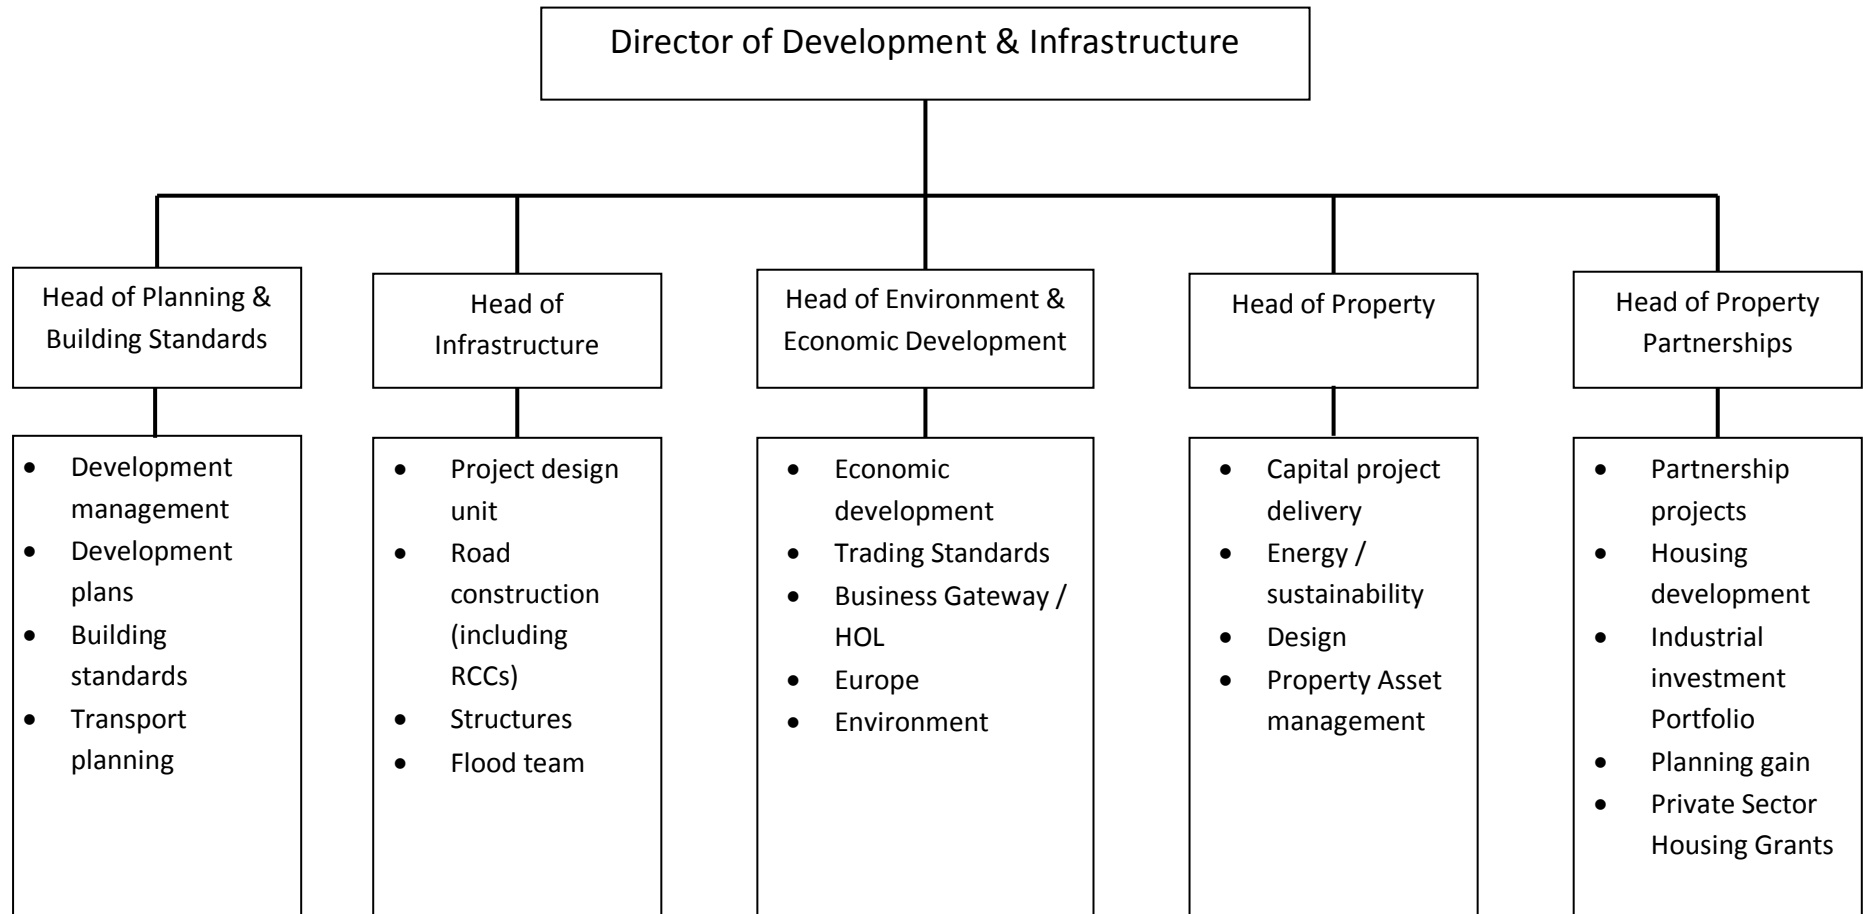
Director of Development & Infrastructure

Head of Planning & Building Standards

- Development management
- Development plans
- Building standards
- Transport planning

Head of Infrastructure

- Project design unit
- Road construction (including RCCs)
- Structures
- Flood team

Head of Environment & Economic Development

- Economic development
- Trading Standards
- Business Gateway / HOL
- Europe
- Environment

Head of Property

- Capital project delivery
- Energy / sustainability
- Design
- Property Asset management

Head of Property Partnerships

- Partnership projects
- Housing development
- Industrial investment Portfolio
- Planning gain
- Private Sector Housing Grants